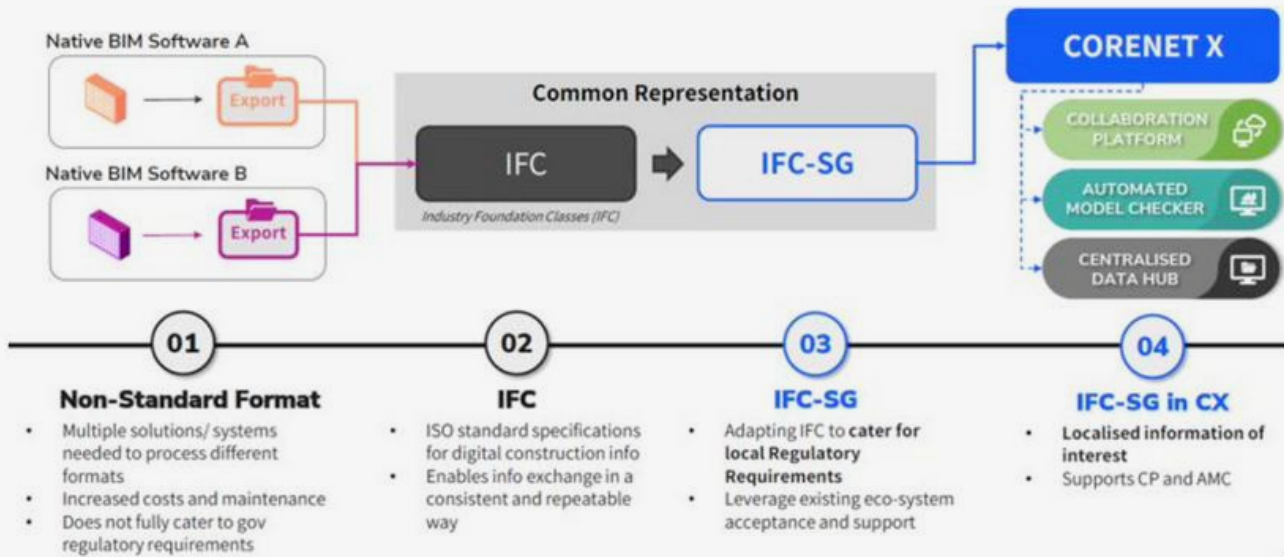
Native BIM Software A

Export

Native BIM Software B

Export

Common Representation

IFC

Industry Foundation Classes (IFC)

IFC-SG

CORENET X

COLLABORATION PLATFORM

AUTOMATED MODEL CHECKER

CENTRALISED DATA HUB

01

Non-Standard Format

- Multiple solutions/ systems needed to process different formats
- Increased costs and maintenance
- Does not fully cater to gov regulatory requirements

02

IFC

- ISO standard specifications for digital construction info
- Enables info exchange in a consistent and repeatable way

03

IFC-SG

- Adapting IFC to cater for local Regulatory Requirements
- Leverage existing eco-system acceptance and support

04

IFC-SG in CX

- Localised information of interest
- Supports CP and AMC